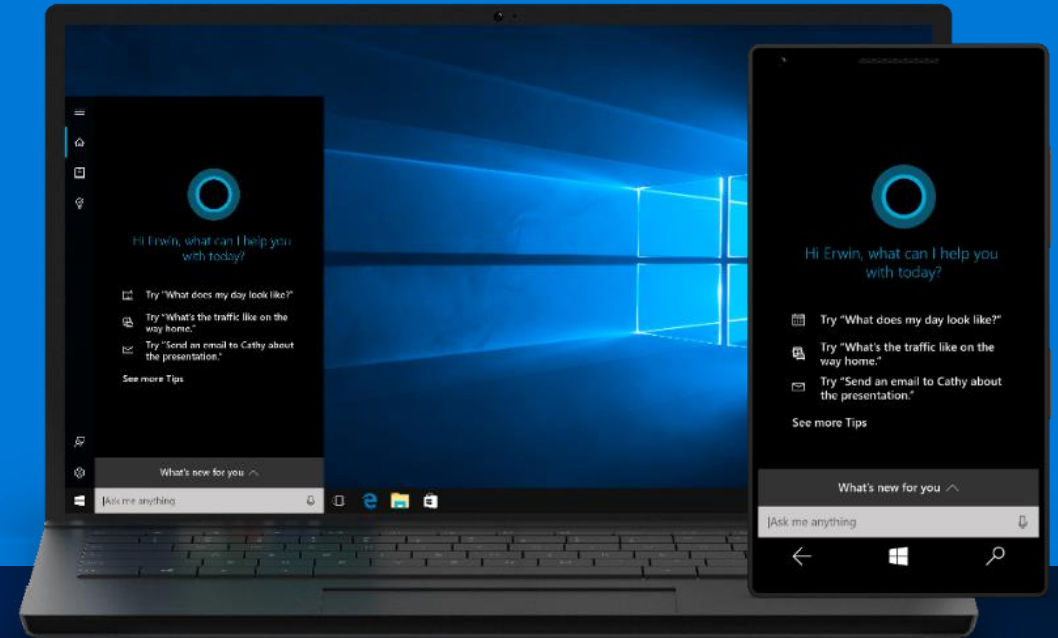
Hi Erwin, what can I help you with today?

Try "What does my day look like?"

Try "What's the traffic like on the way home."

Try "Send an email to Cathy about the presentation."

See more Tips

What's new for you

Ask me anything

Hi Erwin, what can I help you with today?

Try "What does my day look like?"

Try "What's the traffic like on the way home."

Try "Send an email to Cathy about the presentation."

See more Tips

What's new for you

Ask me anything